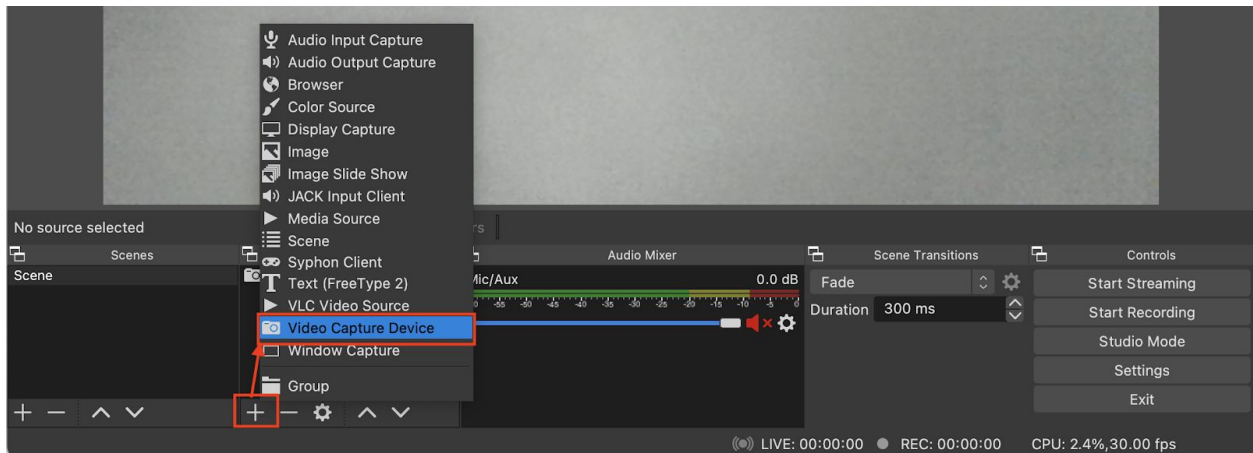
Audio Input Capture
Audio Output Capture
Browser
Color Source
Display Capture
Image
Image Slide Show
JACK Input Client
Media Source
Scene
Syphon Client
Text (FreeType 2)
VLC Video Source
Video Capture Device
Window Capture
Group

No source selected

Scenes
Scene

Audio Mixer
Mic/Aux 0.0 dB
-60 -55 -50 -45 -40 -35 -30 -25 -20 -15 -10 -5 0

Scene Transitions
Fade
Duration 300 ms

Controls
Start Streaming
Start Recording
Studio Mode
Settings
Exit

LIVE: 00:00:00 REC: 00:00:00 CPU: 2.4%,30.00 fps